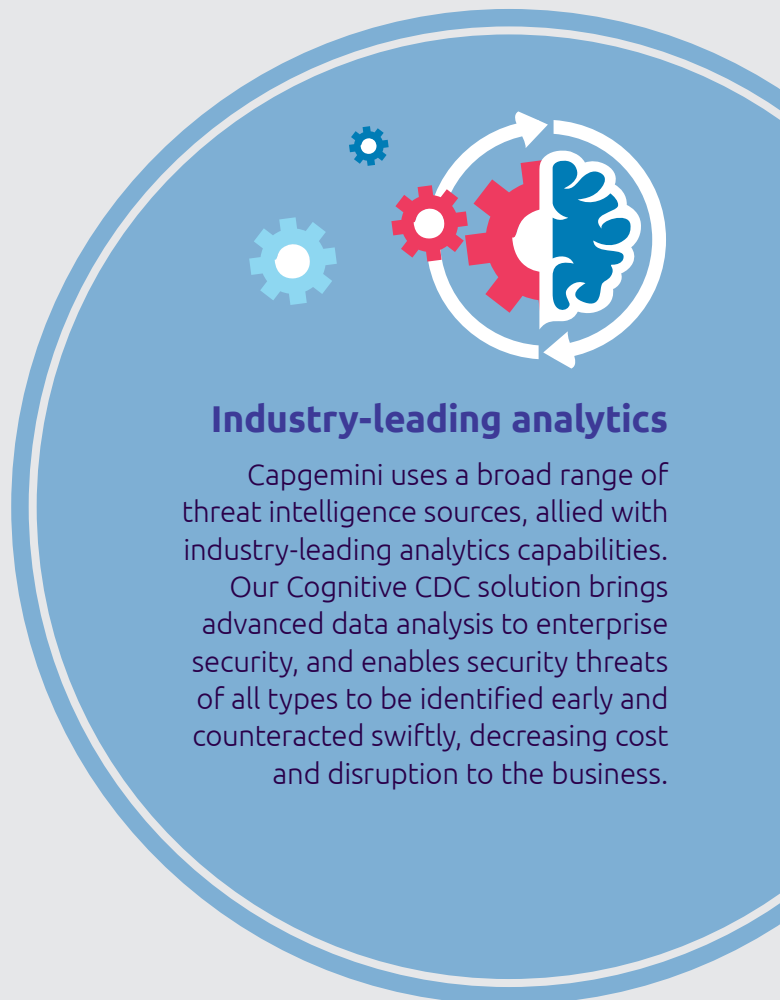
Industry-leading analytics

Capgemini uses a broad range of threat intelligence sources, allied with industry-leading analytics capabilities. Our Cognitive CDC solution brings advanced data analysis to enterprise security, and enables security threats of all types to be identified early and counteracted swiftly, decreasing cost and disruption to the business.